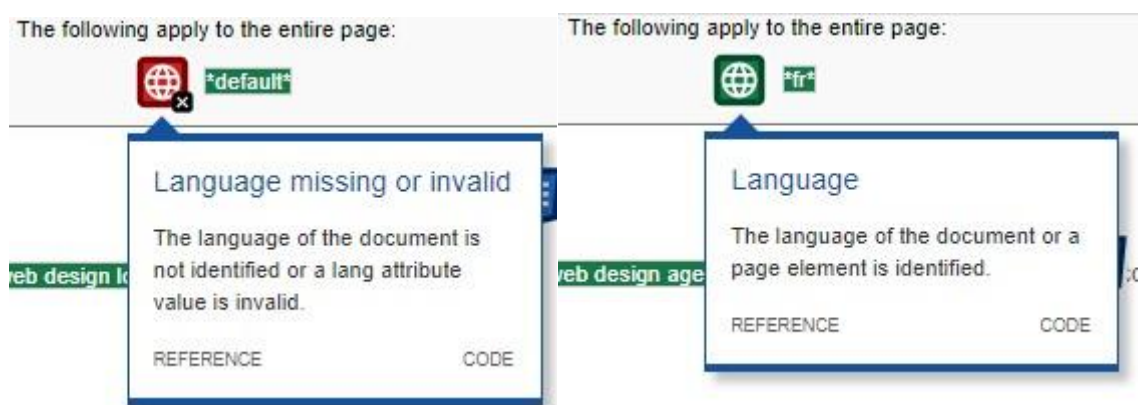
The following apply to the entire page:

*default*

Language missing or invalid

The language of the document is not identified or a lang attribute value is invalid.

REFERENCE CODE

veb design lo

The following apply to the entire page:

*fr*

Language

The language of the document or a page element is identified.

REFERENCE CODE

veb design age